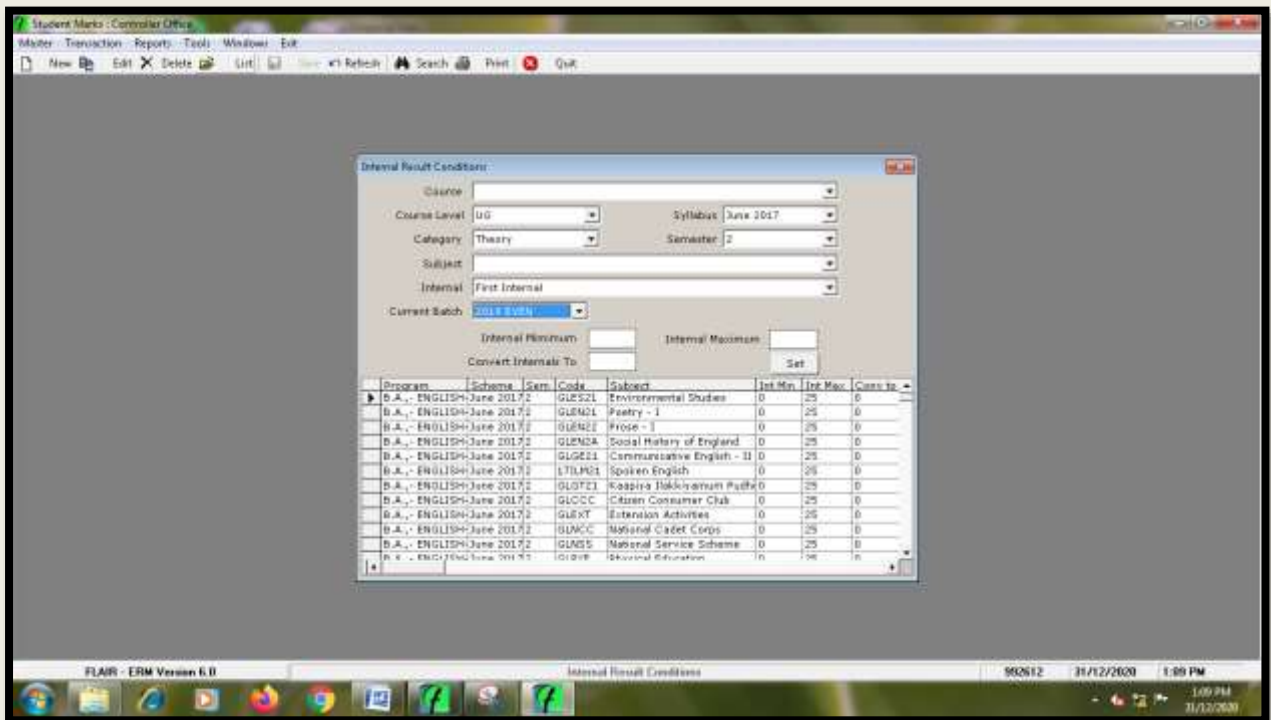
Student Marks : Controller Office

Master Transaction Reports Tools Windows Exit

New Edit Delete List Save Refresh Search Print Quit

Internal Result Conditions

Course

Course Level UG

Syllabus June 2017

Category Theory

Semester 2

Subject

Internal First Internal

Current Batch 2019 EVEN

Internal Minimum

Internal Maximum

Convert Internals To

Set

| Program | Scheme | Sem | Code | Subject | Int Min | Int Max | Conv to |
|---|---|---|---|---|---|---|---|
| B.A., - ENGLISH | June 2017 | 2 | GLES21 | Environmental Studies | 0 | 25 | 0 |
| B.A., - ENGLISH | June 2017 | 2 | GLEN21 | Poetry - I | 0 | 25 | 0 |
| B.A., - ENGLISH | June 2017 | 2 | GLEN22 | Prose - I | 0 | 25 | 0 |
| B.A., - ENGLISH | June 2017 | 2 | GLEN2A | Social History of England | 0 | 25 | 0 |
| B.A., - ENGLISH | June 2017 | 2 | GLGE21 | Communicative English - II | 0 | 25 | 0 |
| B.A., - ENGLISH | June 2017 | 2 | LTILM01 | Spoken English | 0 | 25 | 0 |
| B.A., - ENGLISH | June 2017 | 2 | GLGT21 | Kaapiya Ilakkiyamum Pudh | 0 | 25 | 0 |
| B.A., - ENGLISH | June 2017 | 2 | GLCCC | Citizen Consumer Club | 0 | 25 | 0 |
| B.A., - ENGLISH | June 2017 | 2 | GLEXT | Extension Activities | 0 | 25 | 0 |
| B.A., - ENGLISH | June 2017 | 2 | GLNCC | National Cadet Corps | 0 | 25 | 0 |
| B.A., - ENGLISH | June 2017 | 2 | GLNSS | National Service Scheme | 0 | 25 | 0 |
| B.A., - ENGLISH | June 2017 | 2 | GLPYE | Physical Education | 0 | 25 | 0 |

FLAIR - ERM Version 6.0

Internal Result Conditions

992612

31/12/2020

1:09 PM

1:09 PM
31/12/2020